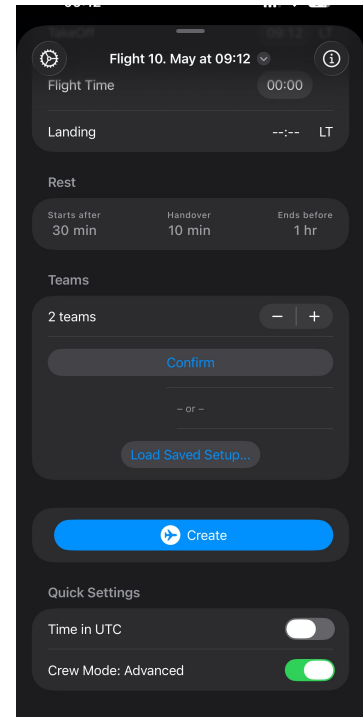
Flight 10. May at 09:12

Flight Time 00:00

Landing --:-- LT

Rest

Starts after 30 min

Handover 10 min

Ends before 1 hr

Teams

2 teams − +

Confirm

– or –

Load Saved Setup...

Create

Quick Settings

Time in UTC

Crew Mode: Advanced